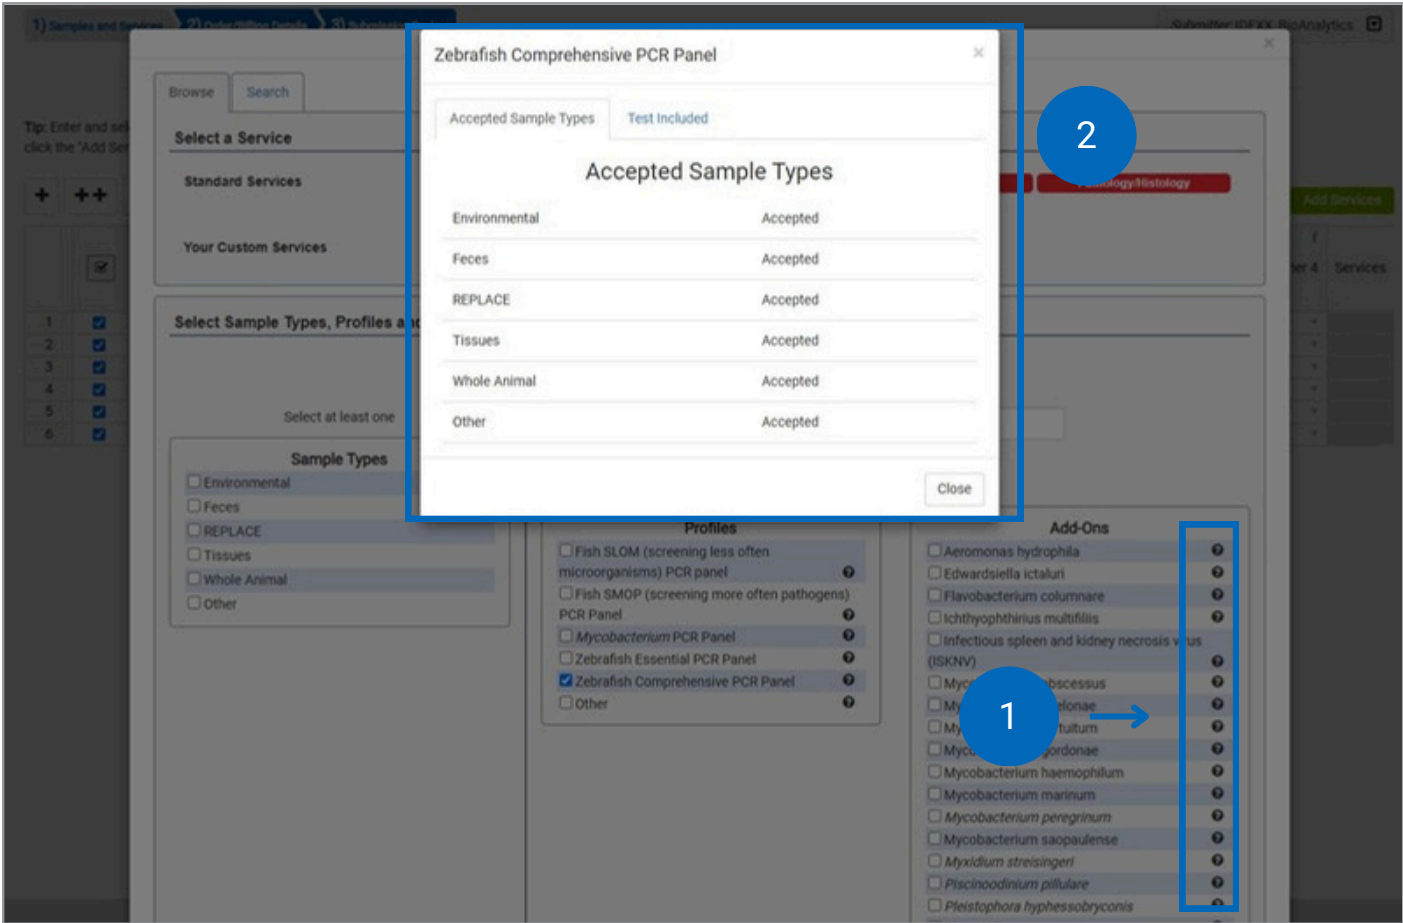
1) Samples and Services 2) Order/Billing Details 3) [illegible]

Submitter: IDEXX BioAnalytics

Browse Search

Tip: Enter and sel click the 'Add Ser

Select a Service

Standard Services

Your Custom Services

Pathology/Histology

Add Services

Services

Select Sample Types, Profiles a

Select at least one

Sample Types
Environmental
Feces
REPLACE
Tissues
Whole Animal
Other

Zebrafish Comprehensive PCR Panel

×

Accepted Sample Types Test Included

Accepted Sample Types

| Environmental | Accepted |
|---|---|
| Feces | Accepted |
| REPLACE | Accepted |
| Tissues | Accepted |
| Whole Animal | Accepted |
| Other | Accepted |

Close

2

Profiles
Fish SLOM (screening less often microorganisms) PCR panel
Fish SMOP (screening more often pathogens) PCR Panel
Mycobacterium PCR Panel
Zebrafish Essential PCR Panel
Zebrafish Comprehensive PCR Panel
Other

Add-Ons
Aeromonas hydrophila
Edwardsiella ictaluri
Flavobacterium columnare
Ichthyophthirius multifiliis
Infectious spleen and kidney necrosis v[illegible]us (ISKNV)
Myc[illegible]bscessus
My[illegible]elonae
My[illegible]tuitum
Myc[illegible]gordonae
Mycobacterium haemophilum
Mycobacterium marinum
Mycobacterium peregrinum
Mycobacterium saopaulense
Myxidium streisingeri
Piscinoodinium pillulare
Pleistophora hyphessobryconis

1

1
2
3
4
5
6